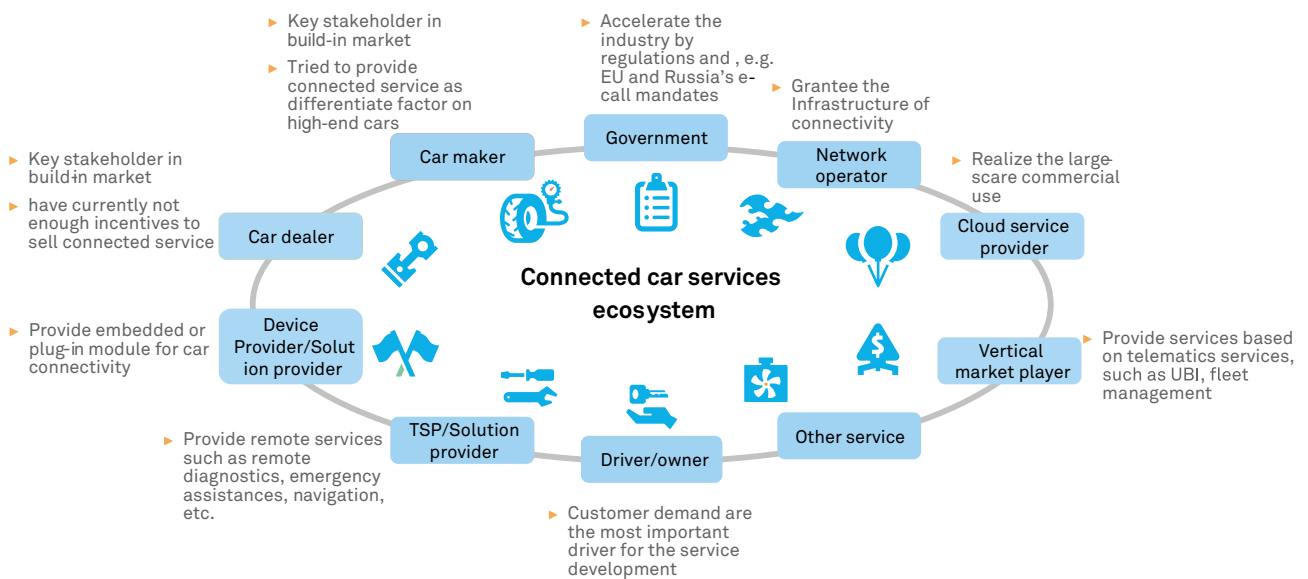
► Key stakeholder in build-in market

► Tried to provide connected service as differentiate factor on high-end cars

► Accelerate the industry by regulations and , e.g. EU and Russia's e-call mandates

► Grantee the Infrastructure of connectivity

► Realize the large-scare commercial use

► Key stakeholder in build-in market

► have currently not enough incentives to sell connected service

Car maker

Government

Network operator

Cloud service provider

Car dealer

Connected car services ecosystem

► Provide embedded or plug-in module for car connectivity

Device Provider/Solution provider

Vertical market player

► Provide services based on telematics services, such as UBI, fleet management

TSP/Solution provider

Driver/owner

Other service

► Provide remote services such as remote diagnostics, emergency assistances, navigation, etc.

► Customer demand are the most important driver for the service development